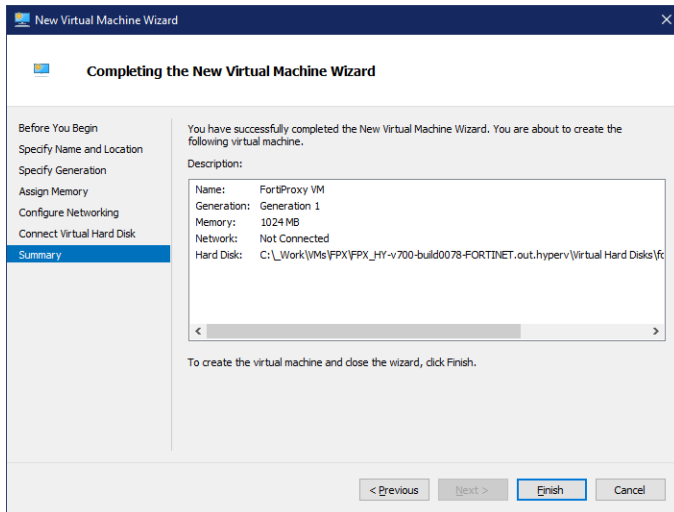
New Virtual Machine Wizard

Completing the New Virtual Machine Wizard

Before You Begin
Specify Name and Location
Specify Generation
Assign Memory
Configure Networking
Connect Virtual Hard Disk
Summary

You have successfully completed the New Virtual Machine Wizard. You are about to create the following virtual machine.

Description:

| | |
|---|---|
| Name: | FortiProxy VM |
| Generation: | Generation 1 |
| Memory: | 1024 MB |
| Network: | Not Connected |
| Hard Disk: | C:\_Work\VMs\FPX\FPX_HY-v700-build0078-FORTINET.out.hyperv\Virtual Hard Disks\fo |

To create the virtual machine and close the wizard, click Finish.

< Previous
Next >
Finish
Cancel